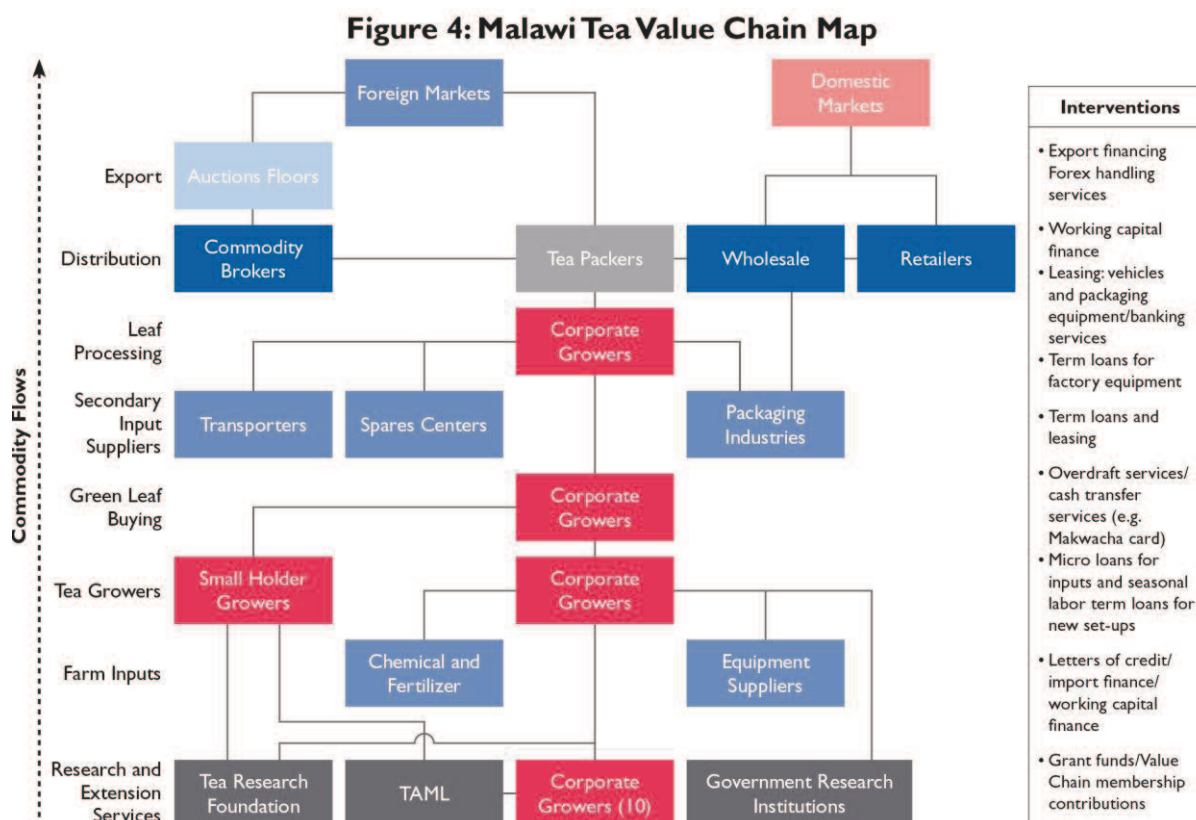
Figure 4: Malawi Tea Value Chain Map

Commodity Flows

Foreign Markets

Domestic Markets

Export

Auctions Floors

Distribution

Commodity Brokers

Tea Packers

Wholesale

Retailers

Leaf Processing

Corporate Growers

Secondary Input Suppliers

Transporters

Spares Centers

Packaging Industries

Green Leaf Buying

Corporate Growers

Tea Growers

Small Holder Growers

Corporate Growers

Farm Inputs

Chemical and Fertilizer

Equipment Suppliers

Research and Extension Services

Tea Research Foundation

TAML

Corporate Growers (10)

Government Research Institutions

Interventions

• Export financing Forex handling services

• Working capital finance

• Leasing: vehicles and packaging equipment/banking services

• Term loans for factory equipment

• Term loans and leasing

• Overdraft services/ cash transfer services (e.g. Makwacha card)

• Micro loans for inputs and seasonal labor term loans for new set-ups

• Letters of credit/ import finance/ working capital finance

• Grant funds/Value Chain membership contributions